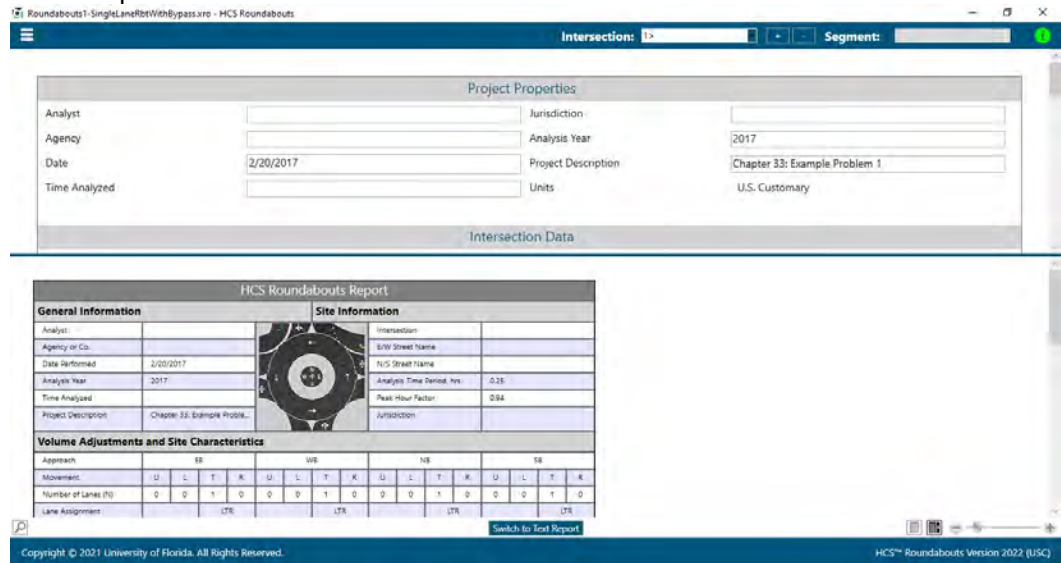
Roundabouts1-SingleLaneRbtWithBypass.xro - HCS Roundabouts

Intersection: 1> + - Segment:

Project Properties

| Analyst | | Jurisdiction | |
|---|---|---|---|
| Agency | | Analysis Year | 2017 |
| Date | 2/20/2017 | Project Description | Chapter 33: Example Problem 1 |
| Time Analyzed | | Units | U.S. Customary |

Intersection Data

HCS Roundabouts Report

General Information

Site Information

| Analyst | | Intersection | |
|---|---|---|---|
| Agency or Co. | | E/W Street Name | |
| Date Performed | 2/20/2017 | N/S Street Name | |
| Analysis Year | 2017 | Analysis Time Period, hrs | 0.25 |
| Time Analyzed | | Peak Hour Factor | 0.94 |
| Project Description | Chapter 33: Example Proble... | Jurisdiction | |

Volume Adjustments and Site Characteristics

| Approach | EB | | | | WB | | | | NB | | | | SB | | | |
|---|---|---|---|---|---|---|---|---|---|---|---|---|---|---|---|---|
| Movement | U | L | T | R | U | L | T | R | U | L | T | R | U | L | T | R |
| Number of Lanes (N) | 0 | 0 | 1 | 0 | 0 | 0 | 1 | 0 | 0 | 0 | 1 | 0 | 0 | 0 | 1 | 0 |
| Lane Assignment | | | LTR | | | | LTR | | | | LTR | | | | LTR | |

Switch to Text Report

Copyright © 2021 University of Florida. All Rights Reserved.

HCS™ Roundabouts Version 2022 (USC)